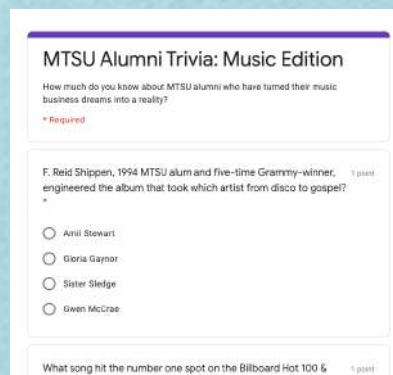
MTSU Alumni Trivia: Music Edition

How much do you know about MTSU alumni who have turned their music business dreams into a reality?

* Required

F. Reid Shippen, 1994 MTSU alum and five-time Grammy-winner, engineered the album that took which artist from disco to gospel? *

1 point

Amii Stewart

Gloria Gaynor

Sister Sledge

Gwen McCrae

What song hit the number one spot on the Billboard Hot 100 &

1 point